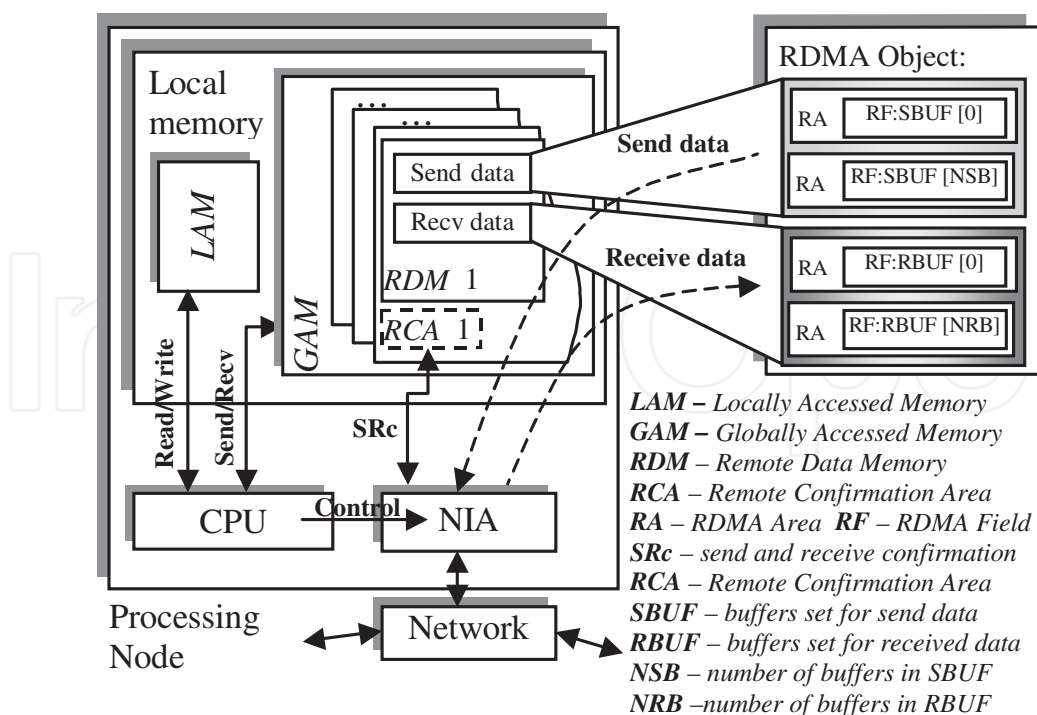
Local memory

LAM

GAM

...

...

Send data

Recv data

RDM 1

RCA 1

Read/Write

Send/Recv

SRc

CPU

Control

NIA

Processing Node

Network

Send data

Receive data

RDMA Object:

RA | RF:SBUF [0]

RA | RF:SBUF [NSB]

RA | RF:RBUF [0]

RA | RF:RBUF [NRB]

LAM – Locally Accessed Memory
GAM – Globally Accessed Memory
RDM – Remote Data Memory
RCA – Remote Confirmation Area
RA – RDMA Area RF – RDMA Field
SRc – send and receive confirmation
RCA – Remote Confirmation Area
SBUF – buffers set for send data
RBUF – buffers set for received data
NSB – number of buffers in SBUF
NRB –number of buffers in RBUF